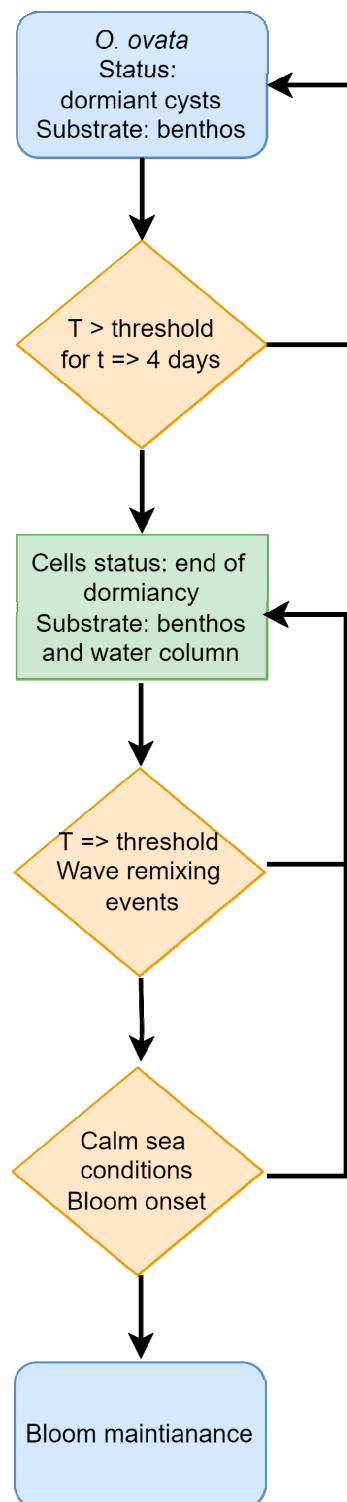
O. ovata
Status:
dormiant cysts
Substrate: benthos

T > threshold
for t => 4 days

Cells status: end of dormiancy
Substrate: benthos and water column

T => threshold
Wave remixing events

Calm sea conditions
Bloom onset

Bloom maintianance